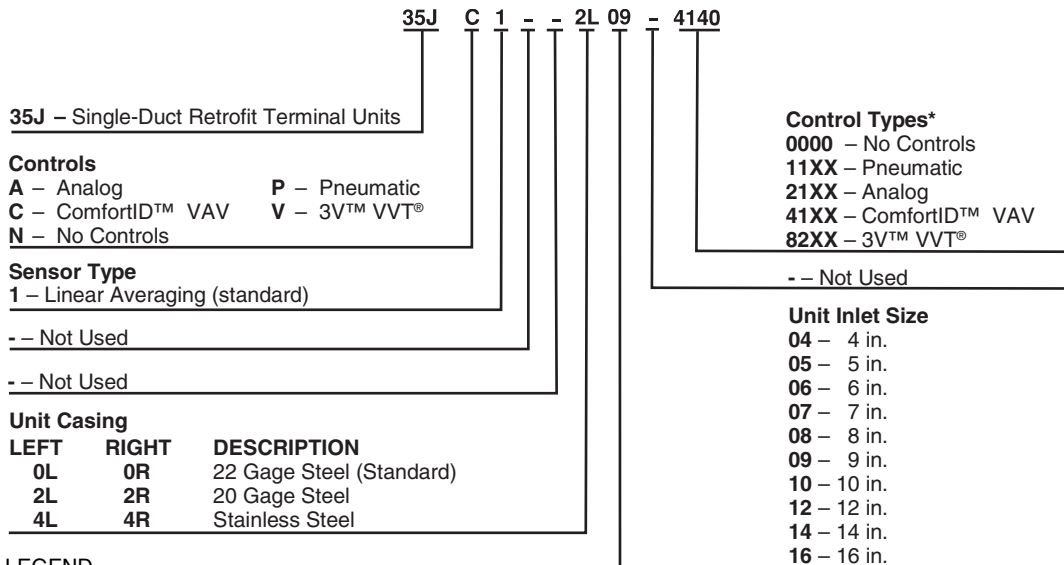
35J C 1 - - 2L 09 - 4140

35J – Single-Duct Retrofit Terminal Units

Controls
A – Analog
C – ComfortID™ VAV
N – No Controls
P – Pneumatic
V – 3V™ VVT®

Sensor Type
1 – Linear Averaging (standard)

- – Not Used

- – Not Used

Unit Casing

| LEFT | RIGHT | DESCRIPTION |
|---|---|---|
| 0L | 0R | 22 Gage Steel (Standard) |
| 2L | 2R | 20 Gage Steel |
| 4L | 4R | Stainless Steel |

LEGEND

Control Types*
0000 – No Controls
11XX – Pneumatic
21XX – Analog
41XX – ComfortID™ VAV
82XX – 3V™ VVT®

- – Not Used

Unit Inlet Size
04 – 4 in.
05 – 5 in.
06 – 6 in.
07 – 7 in.
08 – 8 in.
09 – 9 in.
10 – 10 in.
12 – 12 in.
14 – 14 in.
16 – 16 in.